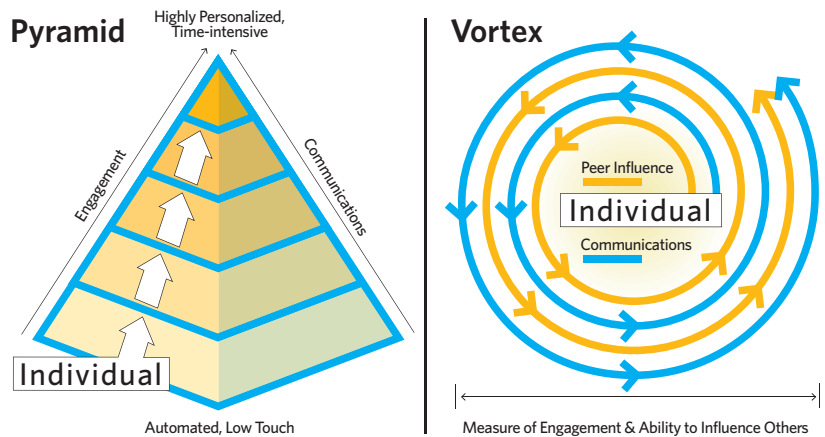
Pyramid

Highly Personalized, Time-intensive

Engagement

Communications

Individual

Automated, Low Touch

Vortex

Peer Influence

Individual

Communications

Measure of Engagement & Ability to Influence Others